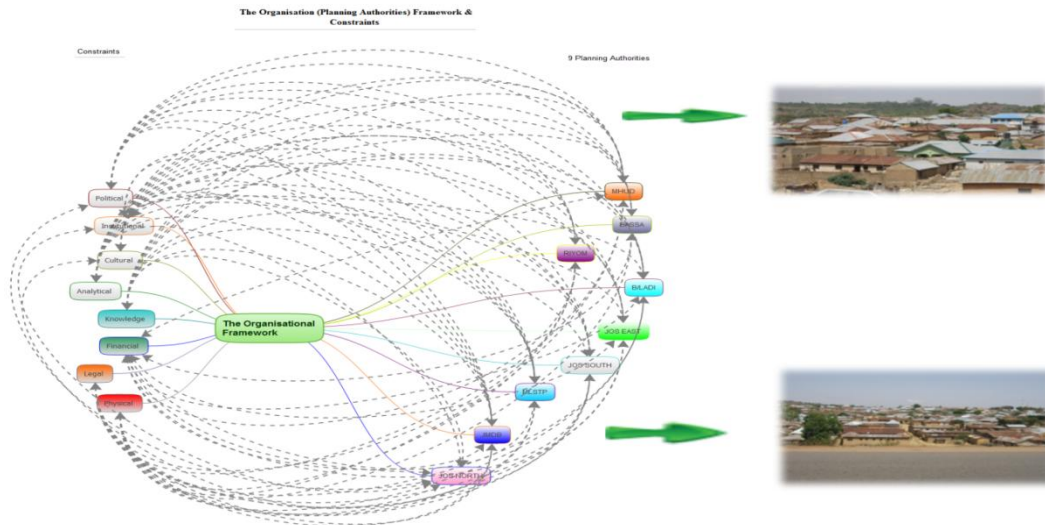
The Organisation (Planning Authorities) Framework & Constraints

Constraints

9 Planning Authorities

Political

Institutional

Cultural

Analytical

Knowledge

Financial

Legal

Physical

The Organisational Framework

MHUD

BASSA

RIYOM

BILADI

JOS EAST

JOS SOUTH

PLSTP

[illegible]

JOS NORTH